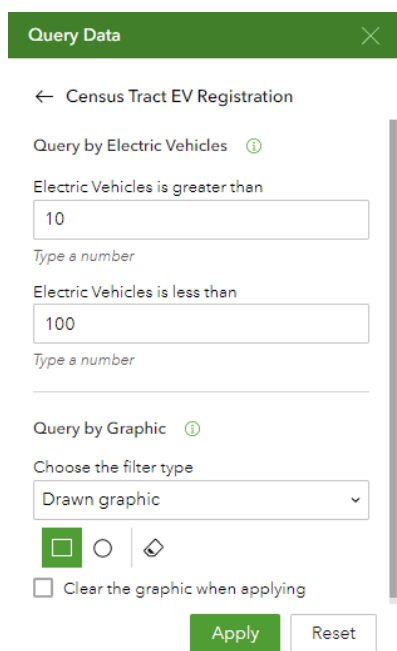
Query Data

← Census Tract EV Registration

Query by Electric Vehicles

Electric Vehicles is greater than

10

Type a number

Electric Vehicles is less than

100

Type a number

Query by Graphic

Choose the filter type

Drawn graphic

Clear the graphic when applying

Apply

Reset